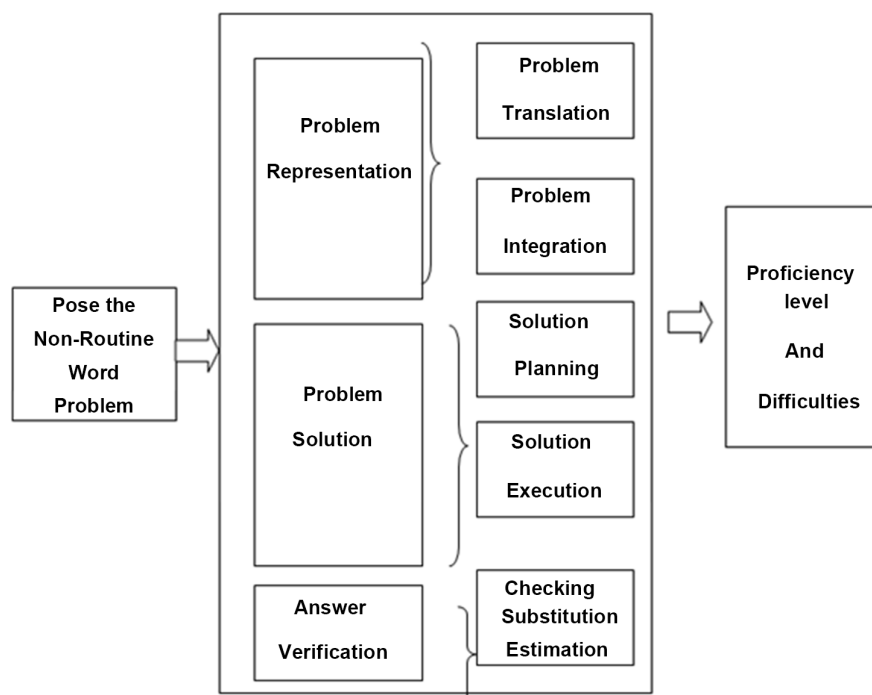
Pose the Non-Routine Word Problem

Problem Representation

Problem Translation

Problem Integration

Problem Solution

Solution Planning

Solution Execution

Answer Verification

Checking Substitution Estimation

Proficiency level And Difficulties